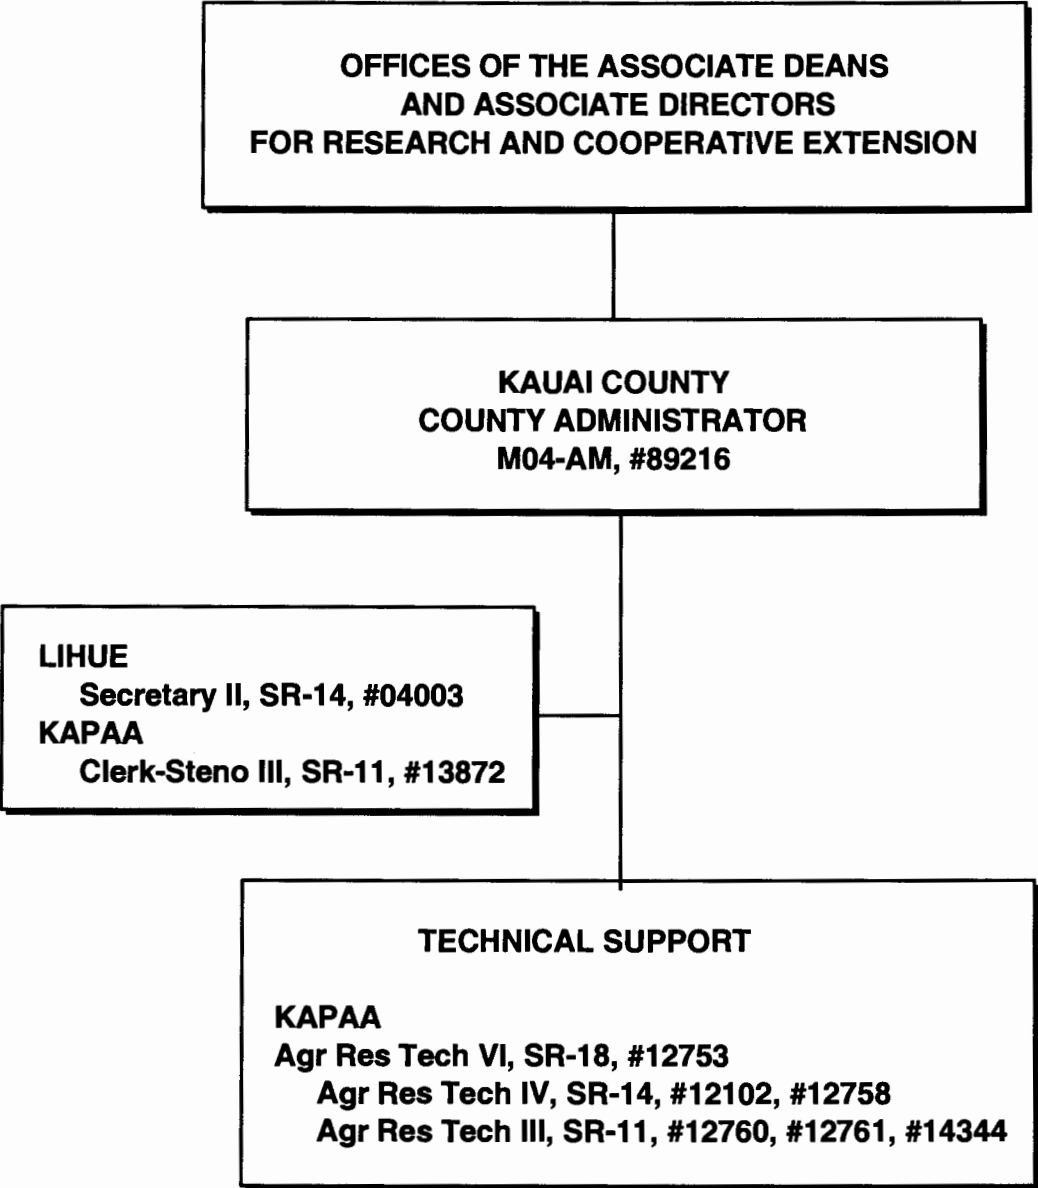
OFFICES OF THE ASSOCIATE DEANS AND ASSOCIATE DIRECTORS FOR RESEARCH AND COOPERATIVE EXTENSION

KAUAI COUNTY
COUNTY ADMINISTRATOR
M04-AM, #89216

LIHUE
Secretary II, SR-14, #04003
KAPAA
Clerk-Steno III, SR-11, #13872

TECHNICAL SUPPORT

KAPAA
Agr Res Tech VI, SR-18, #12753
Agr Res Tech IV, SR-14, #12102, #12758
Agr Res Tech III, SR-11, #12760, #12761, #14344